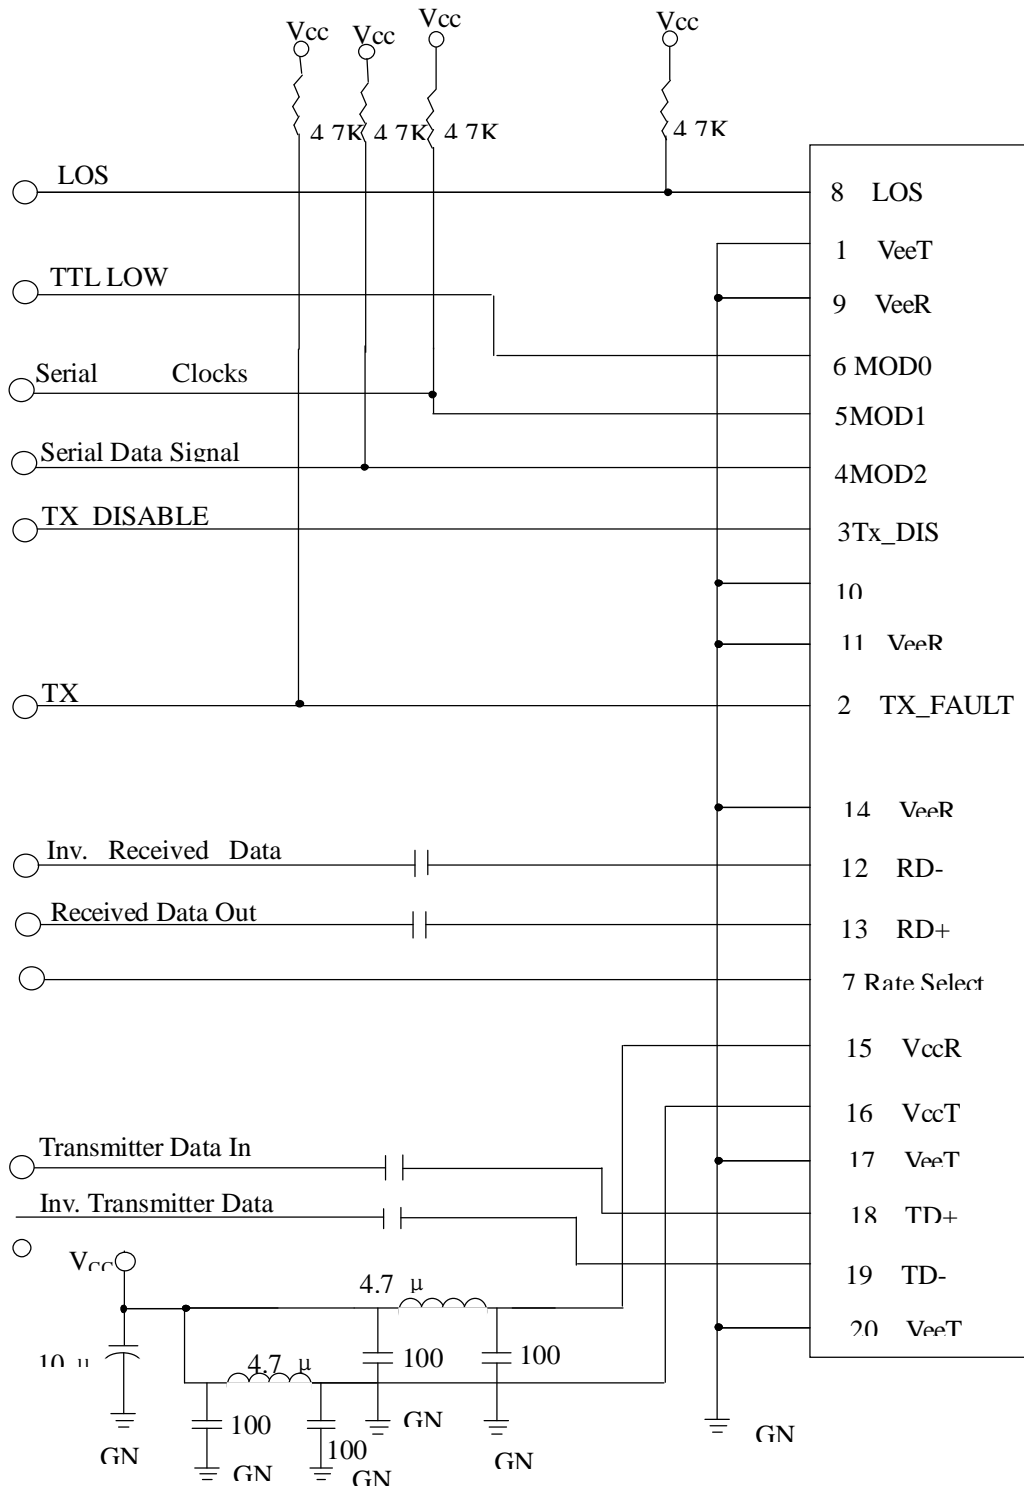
Vcc Vcc Vcc Vcc

4.7K 4.7K 4.7K 4.7K

LOS

TTL LOW

Serial Clocks

Serial Data Signal

TX DISABLE

TX

Inv. Received Data

Received Data Out

Transmitter Data In

Inv. Transmitter Data

Vcc

8 LOS

1 VeeT

9 VeeR

6 MOD0

5MOD1

4MOD2

3Tx_DIS

10

11 VeeR

2 TX_FAULT

14 VeeR

12 RD-

13 RD+

7 Rate Select

15 VccR

16 VccT

17 VeeT

18 TD+

19 TD-

20 VeeT

4.7 μ

4.7 μ

10 μ

100

100

100

100

GN

GN

GN

GN

GN

GN